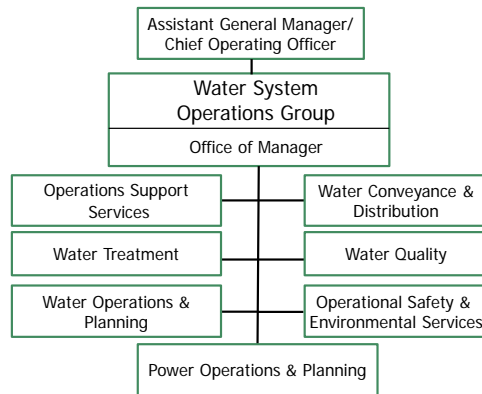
Assistant General Manager/ Chief Operating Officer

Water System Operations Group

Office of Manager

Operations Support Services

Water Conveyance & Distribution

Water Treatment

Water Quality

Water Operations & Planning

Operational Safety & Environmental Services

Power Operations & Planning